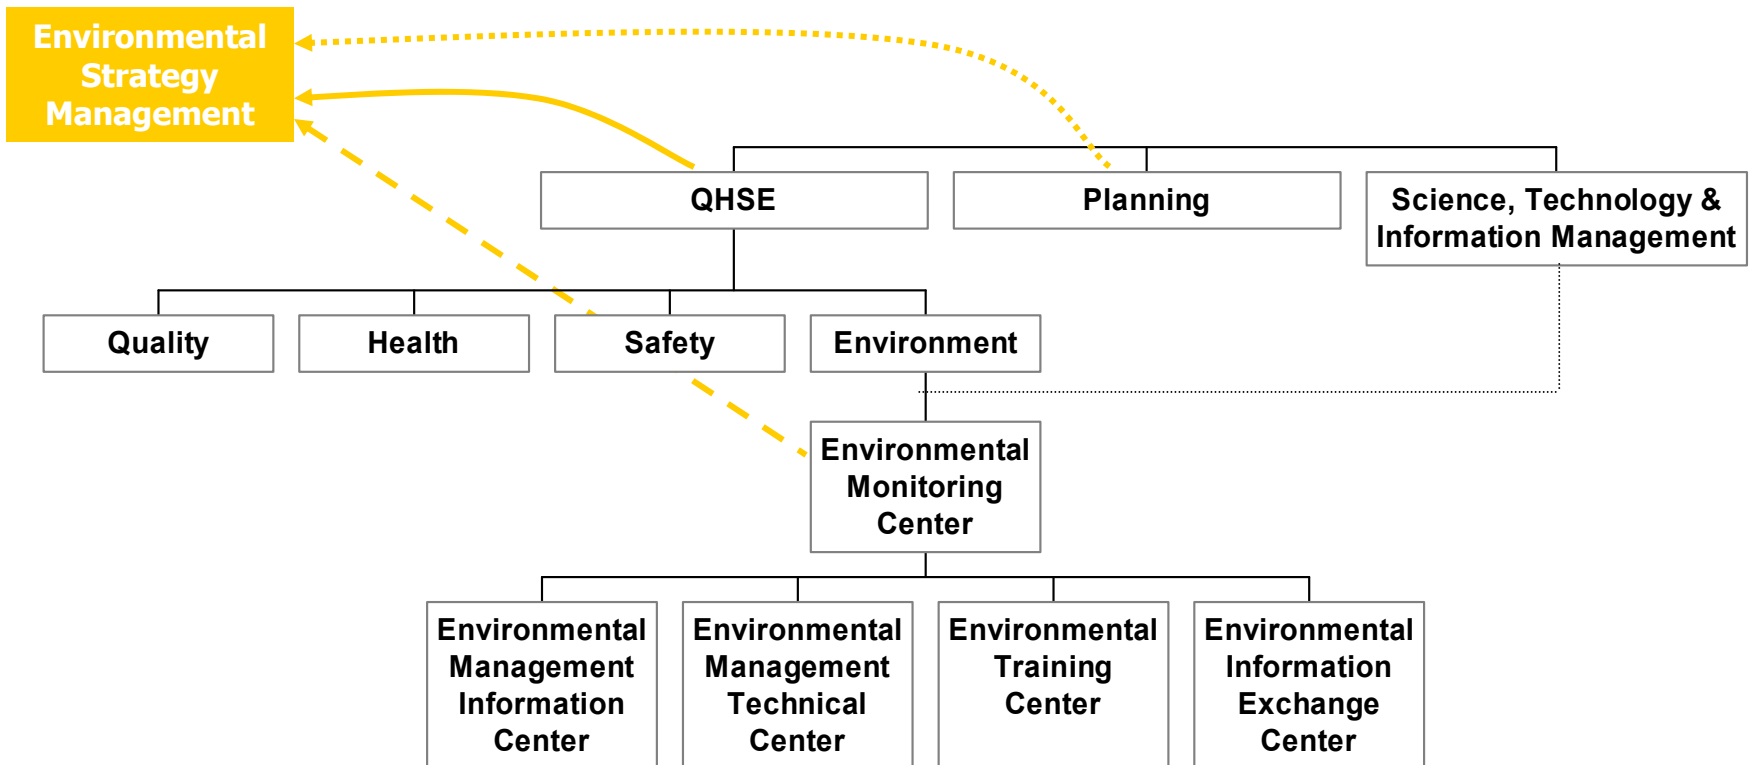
Environmental Strategy Management

QHSE

Planning

Science, Technology & Information Management

Quality

Health

Safety

Environment

Environmental Monitoring Center

Environmental Management Information Center

Environmental Management Technical Center

Environmental Training Center

Environmental Information Exchange Center